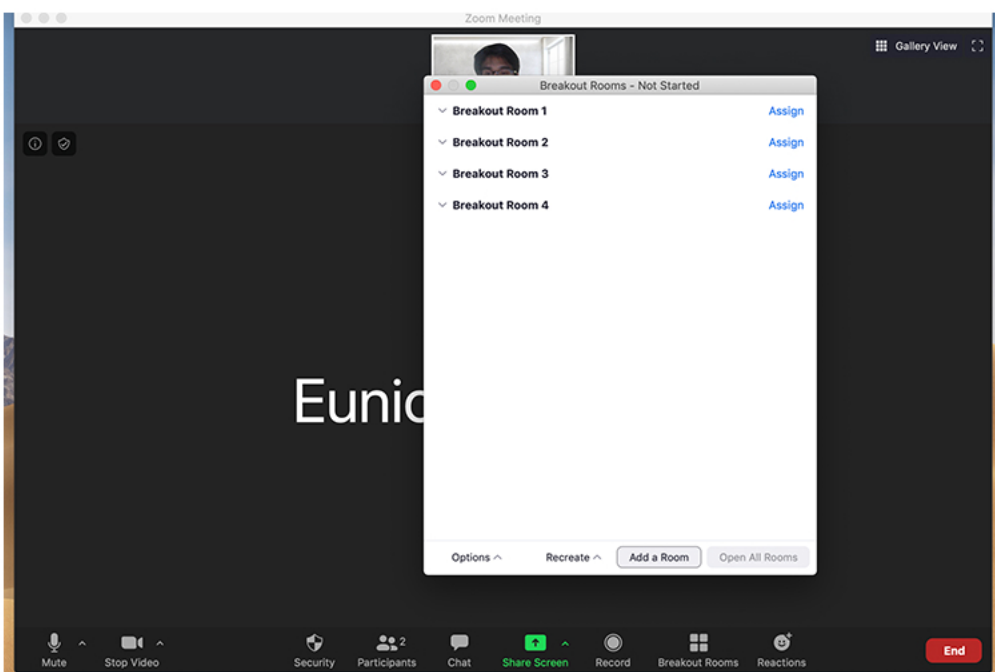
Zoom Meeting

Gallery View

Breakout Rooms - Not Started

Breakout Room 1 Assign

Breakout Room 2 Assign

Breakout Room 3 Assign

Breakout Room 4 Assign

Eunic

Options Recreate Add a Room Open All Rooms

Mute Stop Video Security Participants 2 Chat Share Screen Record Breakout Rooms Reactions End